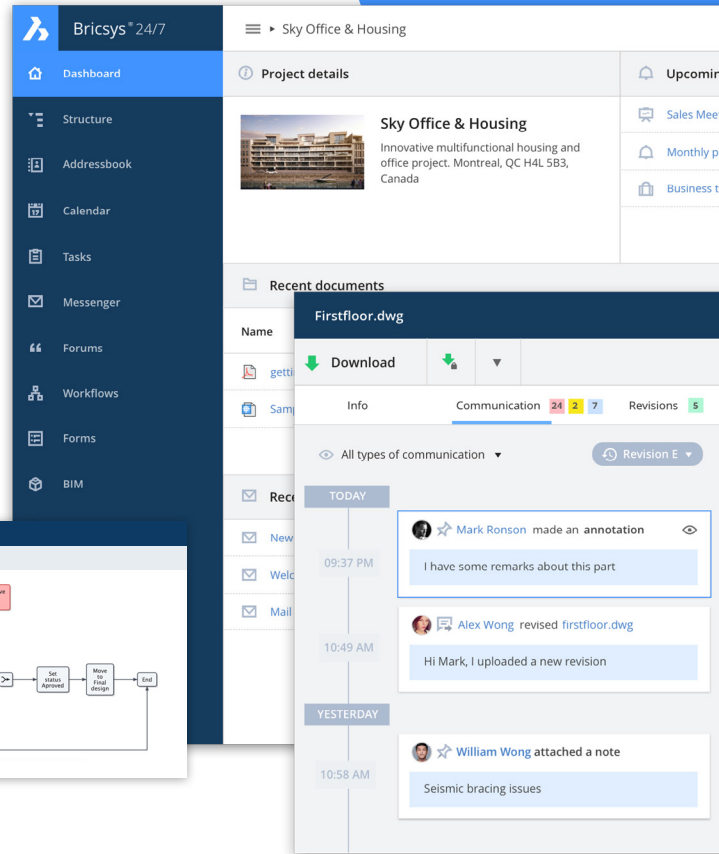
Bricsys® 24/7

Dashboard
Structure
Addressbook
Calendar
Tasks
Messenger
Forums
Workflows
Forms
BIM

▸ Sky Office & Housing

Project details

Sky Office & Housing

Innovative multifunctional housing and office project. Montreal, QC H4L 5B3, Canada

Upcomin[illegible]

Sales Mee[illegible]

Monthly p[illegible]

Business t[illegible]

Recent documents

Name

getti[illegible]

Samp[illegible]

Rece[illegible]

New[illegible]

Welc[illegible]

Mail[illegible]

Firstfloor.dwg

Download

Info

Communication 24 2 7

Revisions 5

All types of communication ▾

Revision E ▾

TODAY

09:37 PM

Mark Ronson made an annotation

I have some remarks about this part

10:49 AM

Alex Wong revised firstfloor.dwg

Hi Mark, I uploaded a new revision

YESTERDAY

10:58 AM

William Wong attached a note

Seismic bracing issues

Set status Aproved

Move to Final design

End